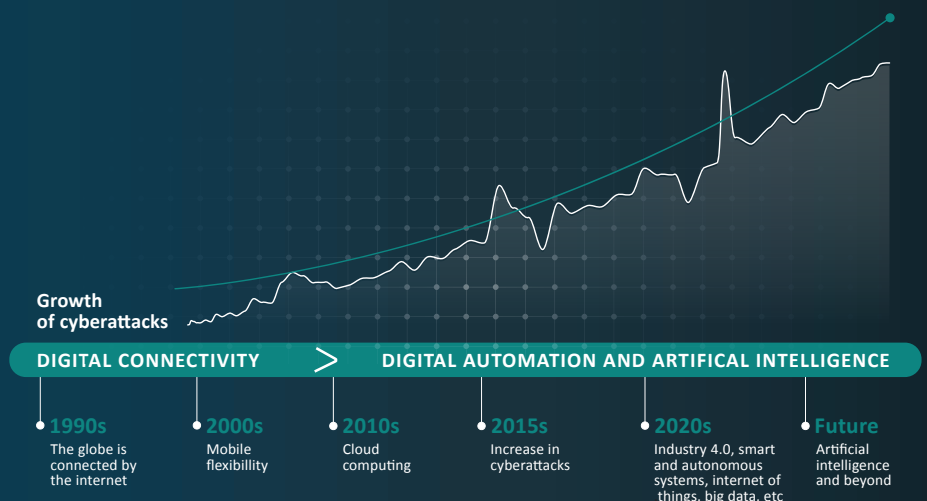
Growth of cyberattacks

DIGITAL CONNECTIVITY > DIGITAL AUTOMATION AND ARTIFICAL INTELLIGENCE

1990s
The globe is connected by the internet

2000s
Mobile flexibillity

2010s
Cloud computing

2015s
Increase in cyberattacks

2020s
Industry 4.0, smart and autonomous systems, internet of things, big data, etc

Future
Artificial intelligence and beyond